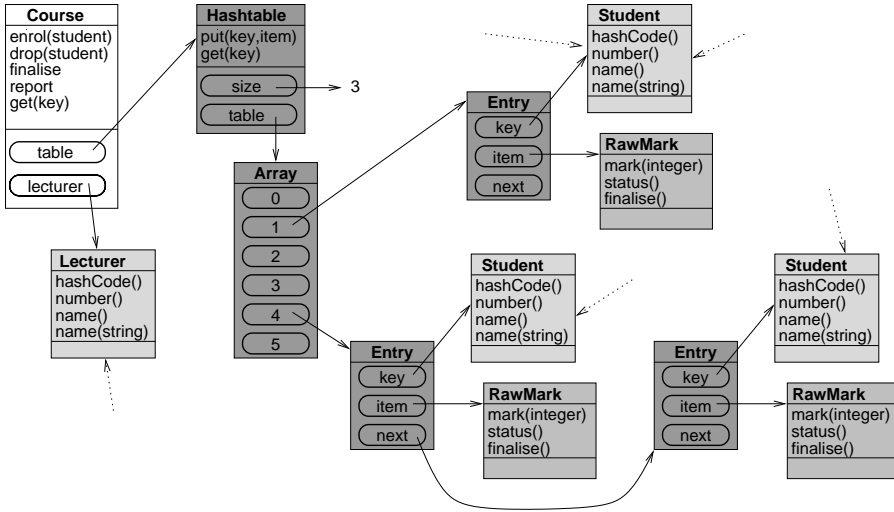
Course
enrol(student)
drop(student)
finalise
report
get(key)
table
lecturer

Hashtable
put(key,item)
get(key)
size
3
table

Student
hashCode()
number()
name()
name(string)

Entry
key
item
next

RawMark
mark(integer)
status()
finalise()

Array
0
1
2
3
4
5

Lecturer
hashCode()
number()
name()
name(string)

Student
hashCode()
number()
name()
name(string)

Student
hashCode()
number()
name()
name(string)

Entry
key
item
next

RawMark
mark(integer)
status()
finalise()

Entry
key
item
next

RawMark
mark(integer)
status()
finalise()